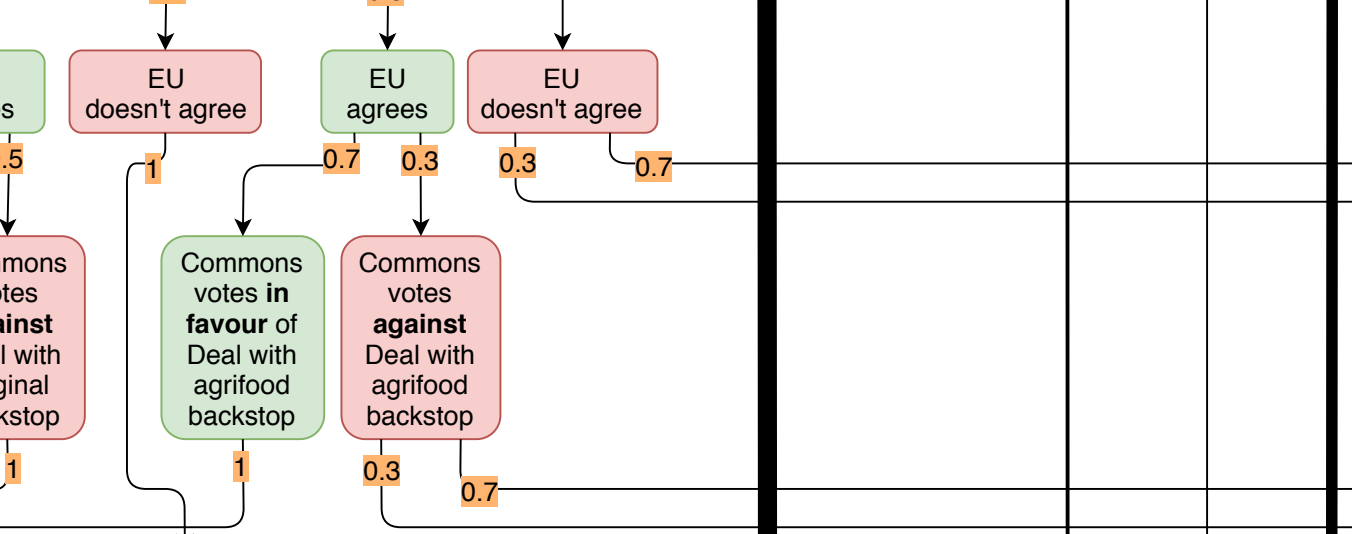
s

EU doesn't agree

EU agrees

EU doesn't agree

.5

1

0.7

0.3

0.3

0.7

mmons otes ainst l with ginal kstop

Commons votes **in favour** of Deal with agrifood backstop

Commons votes **against** Deal with agrifood backstop

1

1

0.3

0.7